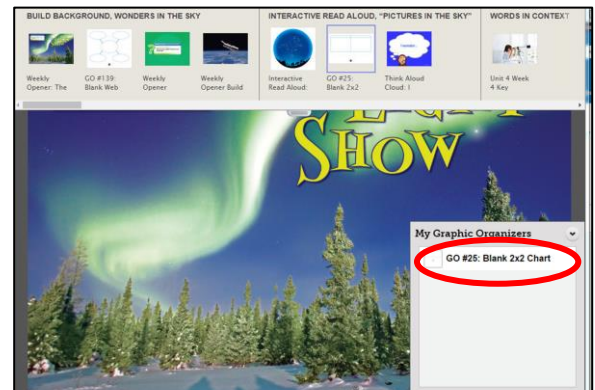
BUILD BACKGROUND, WONDERS IN THE SKY

Weekly Opener: The

GO #139: Blank Web

Weekly Opener

Weekly Opener Build

INTERACTIVE READ ALOUD, "PICTURES IN THE SKY"

Interactive Read Aloud:

GO #25: Blank 2x2

Think Aloud Cloud: I

WORDS IN CONTEXT

Unit 4 Week 4 Key

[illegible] SHOW

My Graphic Organizers

GO #25: Blank 2x2 Chart